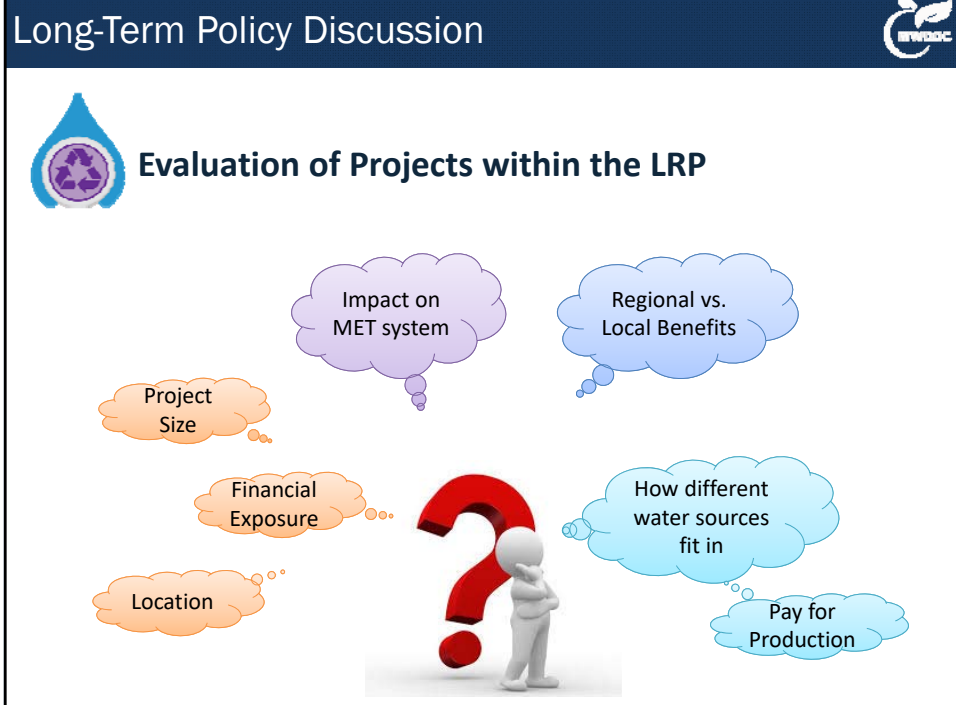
Long-Term Policy Discussion

MWDOC

Evaluation of Projects within the LRP

Impact on MET system

Regional vs. Local Benefits

Project Size

Financial Exposure

How different water sources fit in

Location

Pay for Production